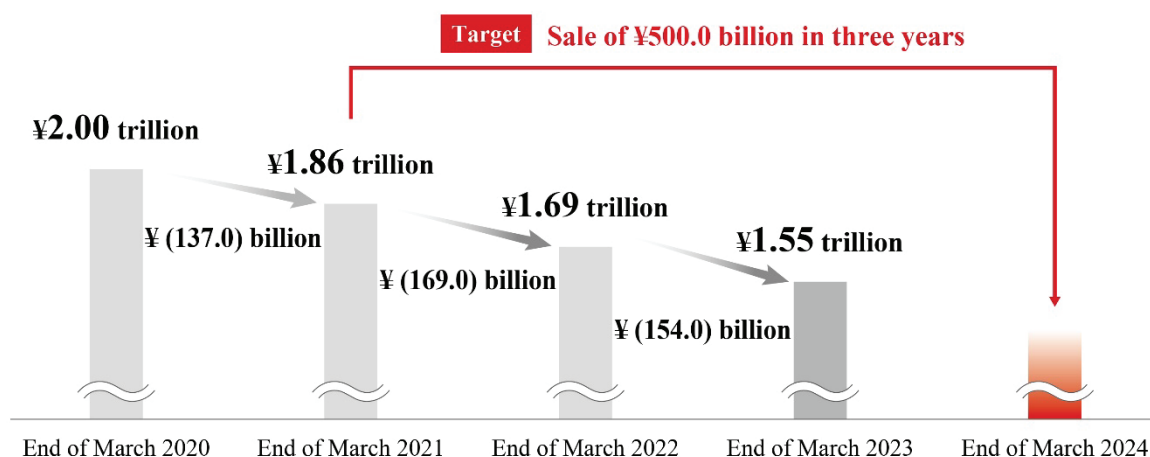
Target Sale of ¥500.0 billion in three years

¥2.00 trillion

¥1.86 trillion

¥1.69 trillion

¥1.55 trillion

¥ (137.0) billion

¥ (169.0) billion

¥ (154.0) billion

End of March 2020

End of March 2021

End of March 2022

End of March 2023

End of March 2024